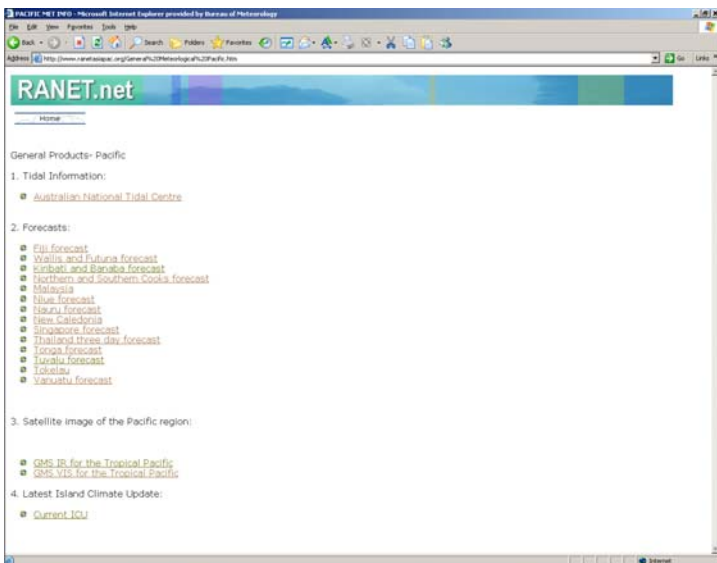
PACIFIC MET INFO - Microsoft Internet Explorer provided by Bureau of Meteorology

File Edit View Favorites Tools Help

Back Search Folders Favorites

Address http://www.ranetasiapac.org/General%20Meteorological%20Pacific.htm Go Links

RANET.net

Home

General Products- Pacific

1. Tidal Information:

Australian National Tidal Centre

2. Forecasts:

Fiji forecast
Wallis and Futuna forecast
Kiribati and Banaba forecast
Northern and Southern Cooks forecast
Malaysia
Niue forecast
Nauru forecast
New Caledonia
Singapore forecast
Thailand three day forecast
Tonga forecast
Tuvalu forecast
Tokelau
Vanuatu forecast

3. Satellite image of the Pacific region:

GMS IR for the Tropical Pacific
GMS VIS for the Tropical Pacific

4. Latest Island Climate Update:

Current ICU

Internet